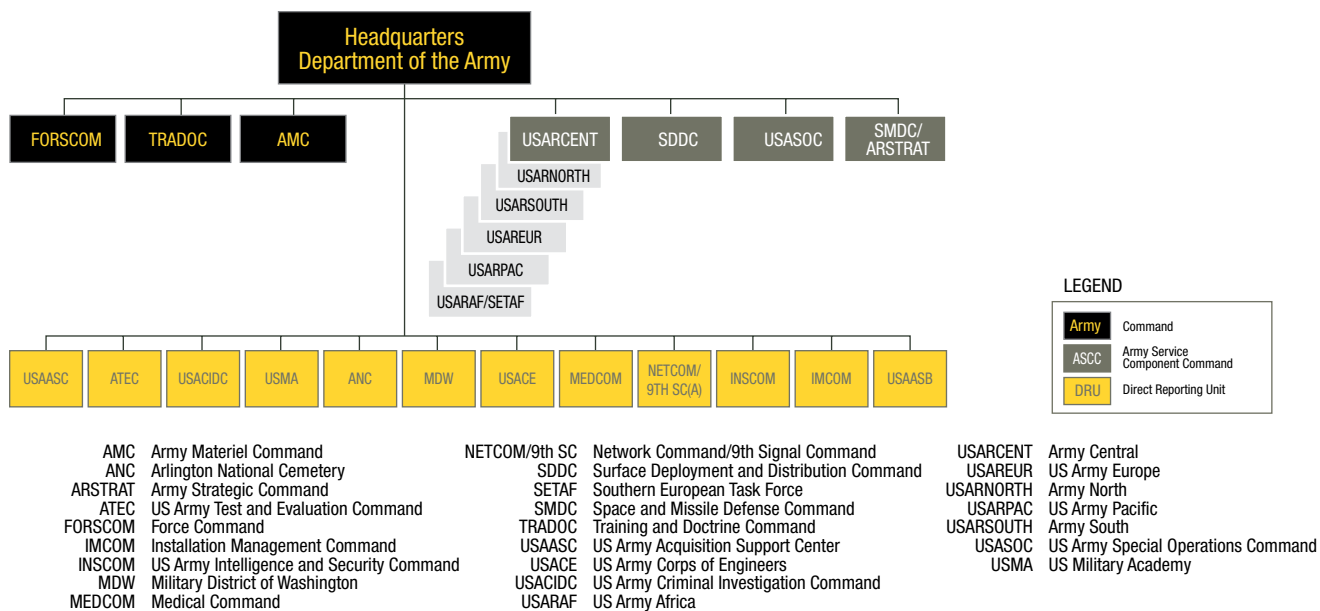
Headquarters
Department of the Army

FORSCOM
TRADOC
AMC

USARCENT
SDDC
USASOC
SMDC/ ARSTRAT

USARNORTH
USARSOUTH
USAREUR
USARPAC
USARAF/SETAF

USAASC
ATEC
USACIDC
USMA
ANC
MDW
USACE
MEDCOM
NETCOM/ 9TH SC(A)
INSCOM
IMCOM
USAASB

LEGEND
Army Command
ASCC Army Service Component Command
DRU Direct Reporting Unit

AMC Army Materiel Command
ANC Arlington National Cemetery
ARSTRAT Army Strategic Command
ATEC US Army Test and Evaluation Command
FORSCOM Force Command
IMCOM Installation Management Command
INSCOM US Army Intelligence and Security Command
MDW Military District of Washington
MEDCOM Medical Command

NETCOM/9th SC Network Command/9th Signal Command
SDDC Surface Deployment and Distribution Command
SETAF Southern European Task Force
SMDC Space and Missile Defense Command
TRADOC Training and Doctrine Command
USAASC US Army Acquisition Support Center
USACE US Army Corps of Engineers
USACIDC US Army Criminal Investigation Command
USARAF US Army Africa

USARCENT Army Central
USAREUR US Army Europe
USARNORTH Army North
USARPAC US Army Pacific
USARSOUTH Army South
USASOC US Army Special Operations Command
USMA US Military Academy